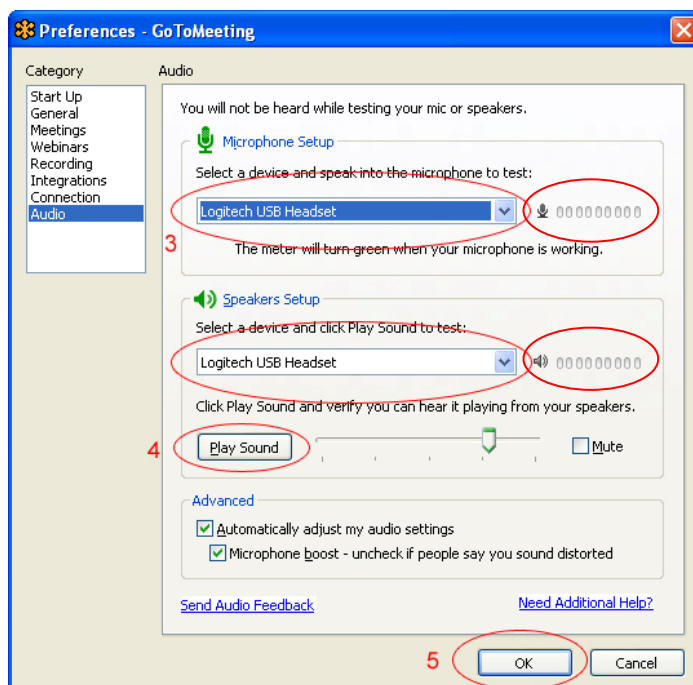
Preferences - GoToMeeting

Category
Start Up
General
Meetings
Webinars
Recording
Integrations
Connection
Audio

Audio

You will not be heard while testing your mic or speakers.

Microphone Setup
Select a device and speak into the microphone to test:
Logitech USB Headset
3
The meter will turn green when your microphone is working.

Speakers Setup
Select a device and click Play Sound to test:
Logitech USB Headset
Click Play Sound and verify you can hear it playing from your speakers.
4
Play Sound
Mute

Advanced
Automatically adjust my audio settings
Microphone boost - uncheck if people say you sound distorted

Send Audio Feedback
Need Additional Help?

5
OK
Cancel